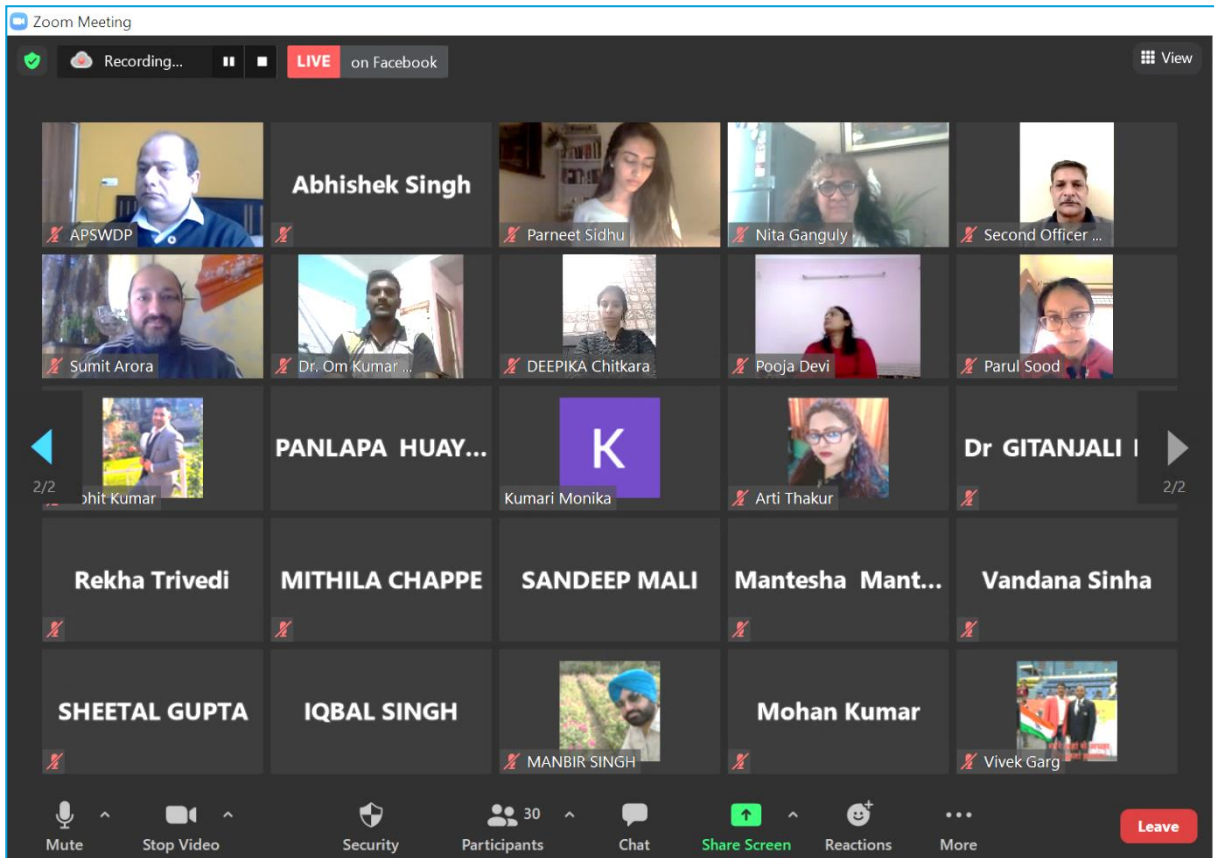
Zoom Meeting

Recording...

LIVE on Facebook

View

APSWDP

Abhishek Singh

Parneet Sidhu

Nita Ganguly

Second Officer ...

Sumit Arora

Dr. Om Kumar ...

DEEPIKA Chitkara

Pooja Devi

Parul Sood

2/2

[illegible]ohit Kumar

PANLAPA HUAY...

K

Kumari Monika

Arti Thakur

Dr GITANJALI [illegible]

2/2

Rekha Trivedi

MITHILA CHAPPE

SANDEEP MALI

Mantesha Mant...

Vandana Sinha

SHEETAL GUPTA

IQBAL SINGH

MANBIR SINGH

Mohan Kumar

Vivek Garg

Mute

Stop Video

Security

30

Participants

Chat

Share Screen

Reactions

More

Leave